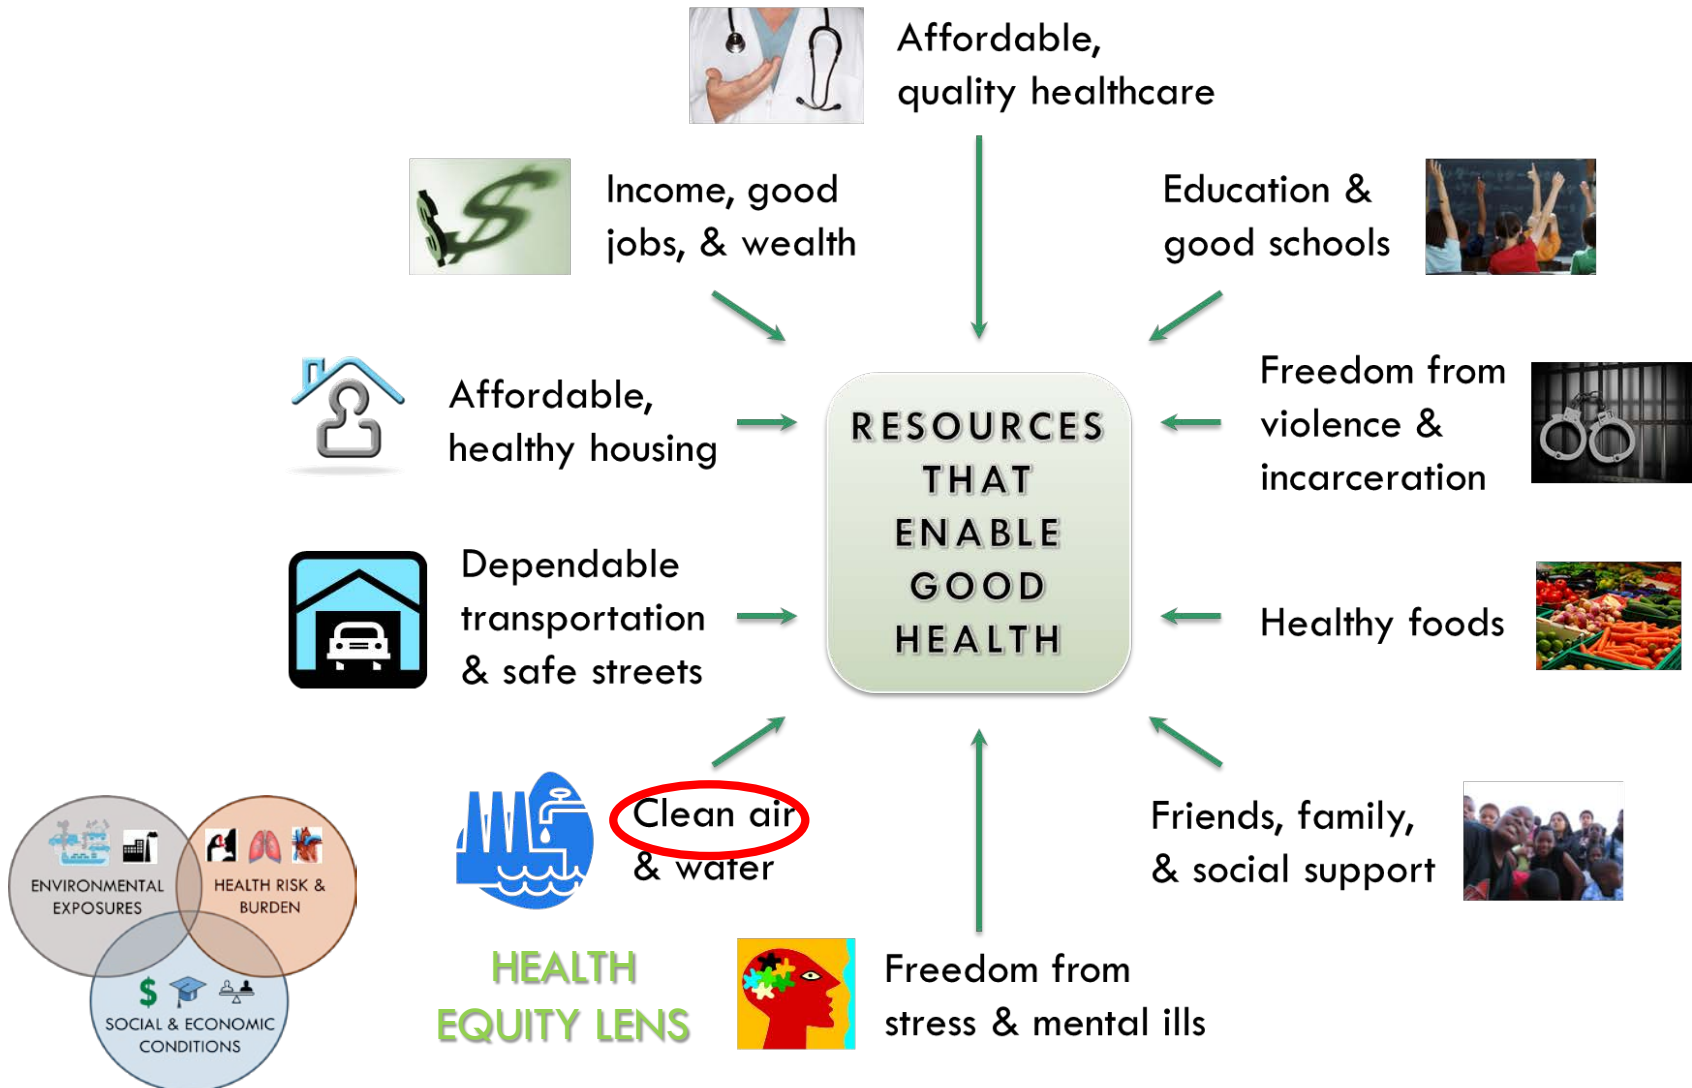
Affordable, quality healthcare

Income, good jobs, & wealth

Education & good schools

Affordable, healthy housing

RESOURCES THAT ENABLE GOOD HEALTH

Freedom from violence & incarceration

Dependable transportation & safe streets

Healthy foods

Clean air & water

Friends, family, & social support

ENVIRONMENTAL EXPOSURES

HEALTH RISK & BURDEN

SOCIAL & ECONOMIC CONDITIONS

HEALTH EQUITY LENS

Freedom from stress & mental ills